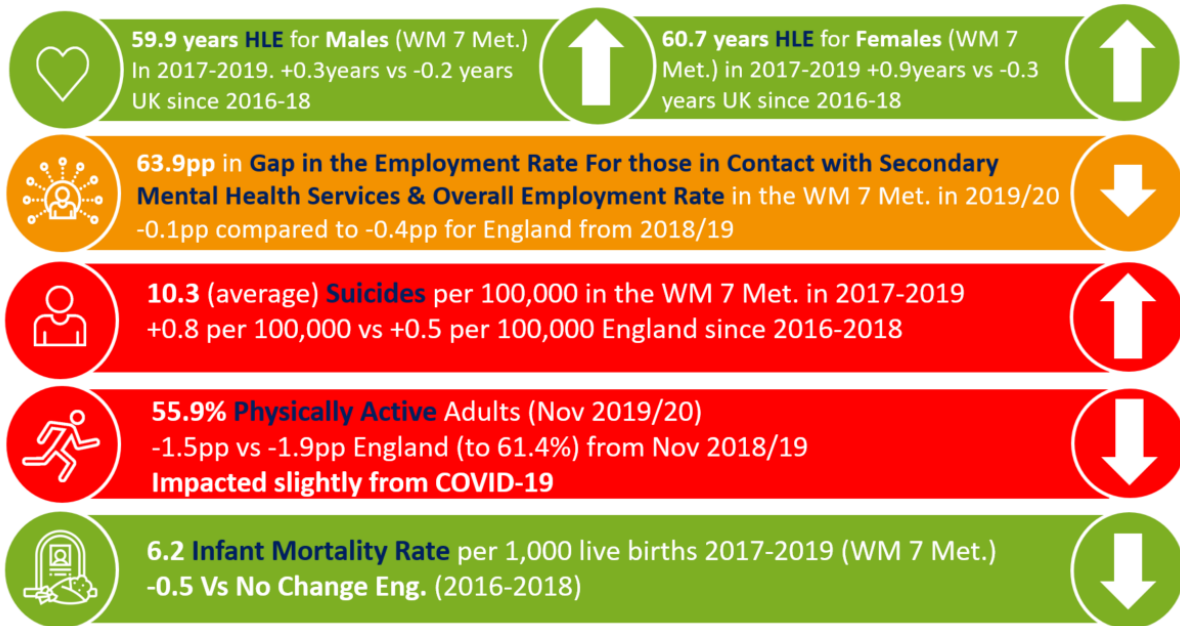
59.9 years HLE for Males (WM 7 Met.) In 2017-2019. +0.3years vs -0.2 years UK since 2016-18

60.7 years HLE for Females (WM 7 Met.) in 2017-2019 +0.9years vs -0.3 years UK since 2016-18

63.9pp in Gap in the Employment Rate For those in Contact with Secondary Mental Health Services & Overall Employment Rate in the WM 7 Met. in 2019/20 -0.1pp compared to -0.4pp for England from 2018/19

10.3 (average) Suicides per 100,000 in the WM 7 Met. in 2017-2019 +0.8 per 100,000 vs +0.5 per 100,000 England since 2016-2018

55.9% Physically Active Adults (Nov 2019/20) -1.5pp vs -1.9pp England (to 61.4%) from Nov 2018/19 Impacted slightly from COVID-19

6.2 Infant Mortality Rate per 1,000 live births 2017-2019 (WM 7 Met.) -0.5 Vs No Change Eng. (2016-2018)